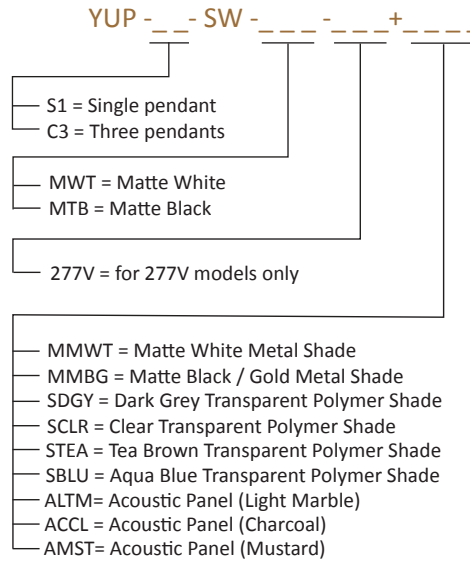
YUP -_ _- SW -_ _ _ -_ _ _+_ _ _ _

S1 = Single pendant
C3 = Three pendants

MWT = Matte White
MTB = Matte Black

277V = for 277V models only

MMWT = Matte White Metal Shade
MMBG = Matte Black / Gold Metal Shade
SDGY = Dark Grey Transparent Polymer Shade
SCLR = Clear Transparent Polymer Shade
STEA = Tea Brown Transparent Polymer Shade
SBLU = Aqua Blue Transparent Polymer Shade
ALTM= Acoustic Panel (Light Marble)
ACCL = Acoustic Panel (Charcoal)
AMST= Acoustic Panel (Mustard)